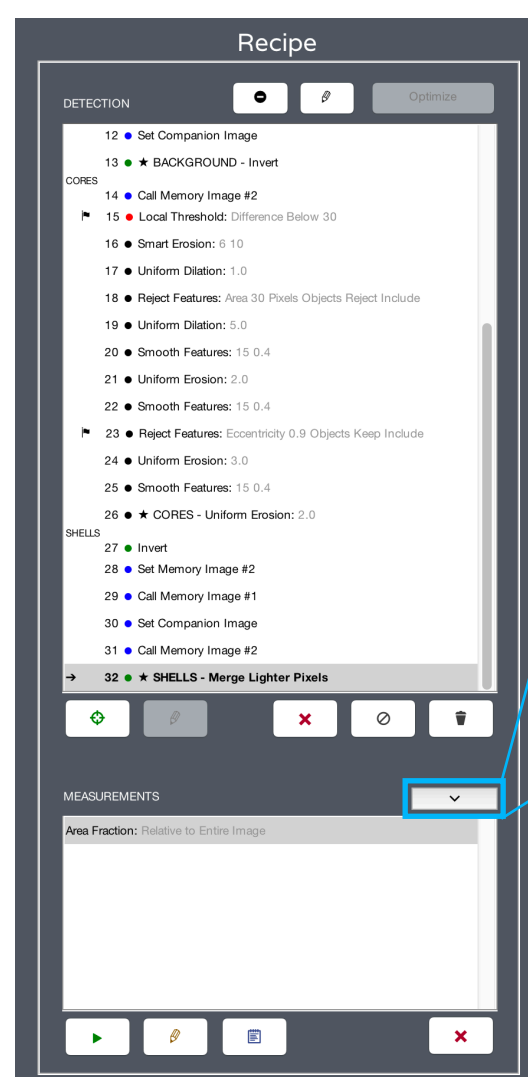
Recipe

DETECTION

Optimize

12 • Set Companion Image

13 • ★ BACKGROUND - Invert

CORES

14 • Call Memory Image #2

15 • Local Threshold: Difference Below 30

16 • Smart Erosion: 6 10

17 • Uniform Dilation: 1.0

18 • Reject Features: Area 30 Pixels Objects Reject Include

19 • Uniform Dilation: 5.0

20 • Smooth Features: 15 0.4

21 • Uniform Erosion: 2.0

22 • Smooth Features: 15 0.4

23 • Reject Features: Eccentricity 0.9 Objects Keep Include

24 • Uniform Erosion: 3.0

25 • Smooth Features: 15 0.4

26 • ★ CORES - Uniform Erosion: 2.0

SHELLS

27 • Invert

28 • Set Memory Image #2

29 • Call Memory Image #1

30 • Set Companion Image

31 • Call Memory Image #2

→ 32 • ★ SHELLS - Merge Lighter Pixels

MEASUREMENTS

Area Fraction: Relative to Entire Image